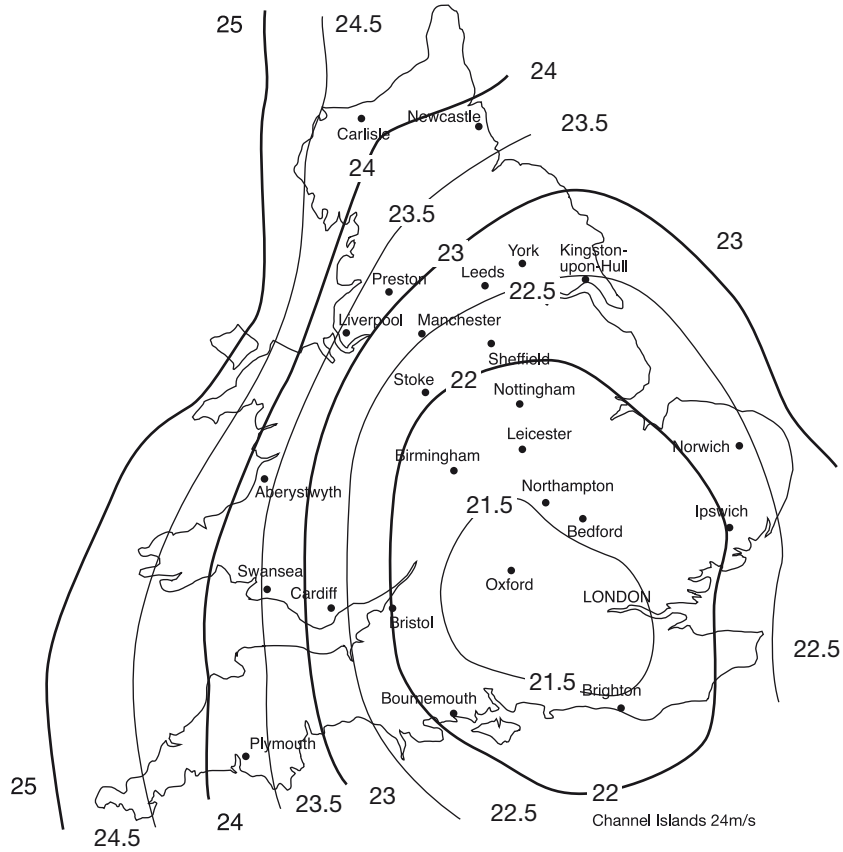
25
24.5
24
Carlisle
Newcastle
23.5
24
23.5
23
York
Kingston-upon-Hull
23
Preston
Leeds
22.5
Liverpool
Manchester
Sheffield
Stoke
22
Nottingham
Leicester
Norwich
Birmingham
Aberystwyth
Northampton
21.5
Bedford
Ipswich
Swansea
Cardiff
Oxford
LONDON
Bristol
22.5
21.5
Brighton
Bournemouth
Plymouth
25
23.5
23
22.5
22
24
24.5
Channel Islands 24m/s